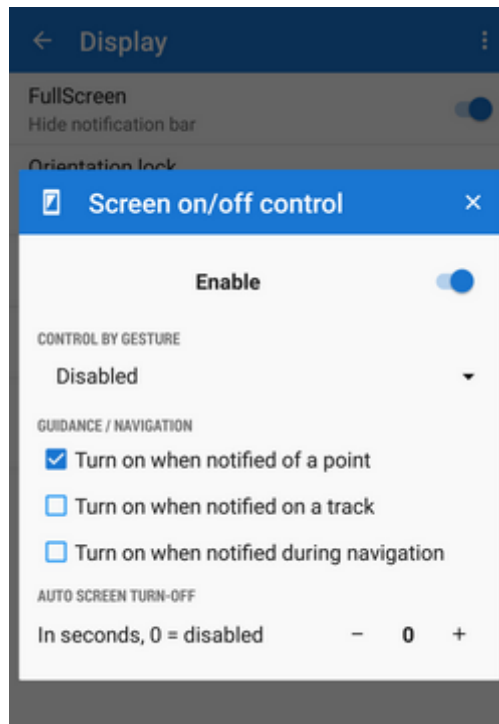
Display

FullScreen
Hide notification bar

Orientation lock

Screen on/off control

Enable

CONTROL BY GESTURE

Disabled

GUIDANCE / NAVIGATION

Turn on when notified of a point

Turn on when notified on a track

Turn on when notified during navigation

AUTO SCREEN TURN-OFF

In seconds, 0 = disabled − 0 +